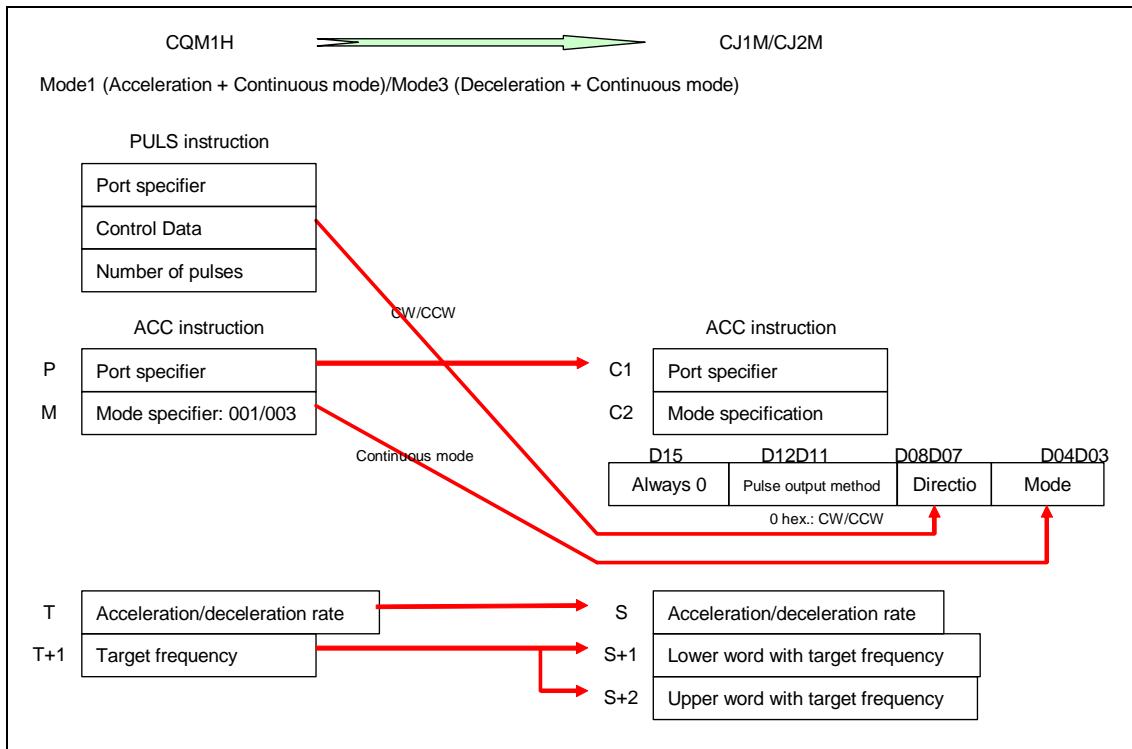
CQM1H CJ1M/CJ2M

Mode1 (Acceleration + Continuous mode)/Mode3 (Deceleration + Continuous mode)

PULS instruction

Port specifier

Control Data

Number of pulses

ACC instruction

P Port specifier

M Mode specifier: 001/003

CW/CCW

Continuous mode

ACC instruction

C1 Port specifier

C2 Mode specification

D15 D12D11 D08D07 D04D03

| Always 0 | Pulse output method | Directio | Mode |
|---|---|---|---|

0 hex.: CW/CCW

T Acceleration/deceleration rate

T+1 Target frequency

S Acceleration/deceleration rate

S+1 Lower word with target frequency

S+2 Upper word with target frequency